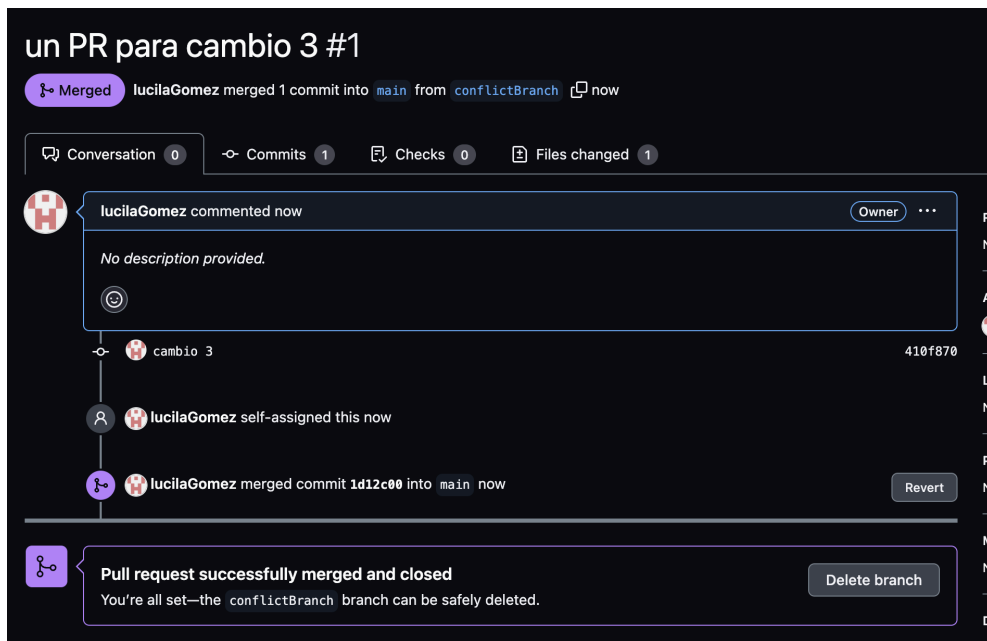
un PR para cambio 3 #1

Merged lucilaGomez merged 1 commit into main from conflictBranch now

Conversation 0 Commits 1 Checks 0 Files changed 1

lucilaGomez commented now Owner ···

No description provided.

cambio 3 410f870

lucilaGomez self-assigned this now

lucilaGomez merged commit 1d12c00 into main now Revert

Pull request successfully merged and closed

You're all set—the conflictBranch branch can be safely deleted.

Delete branch